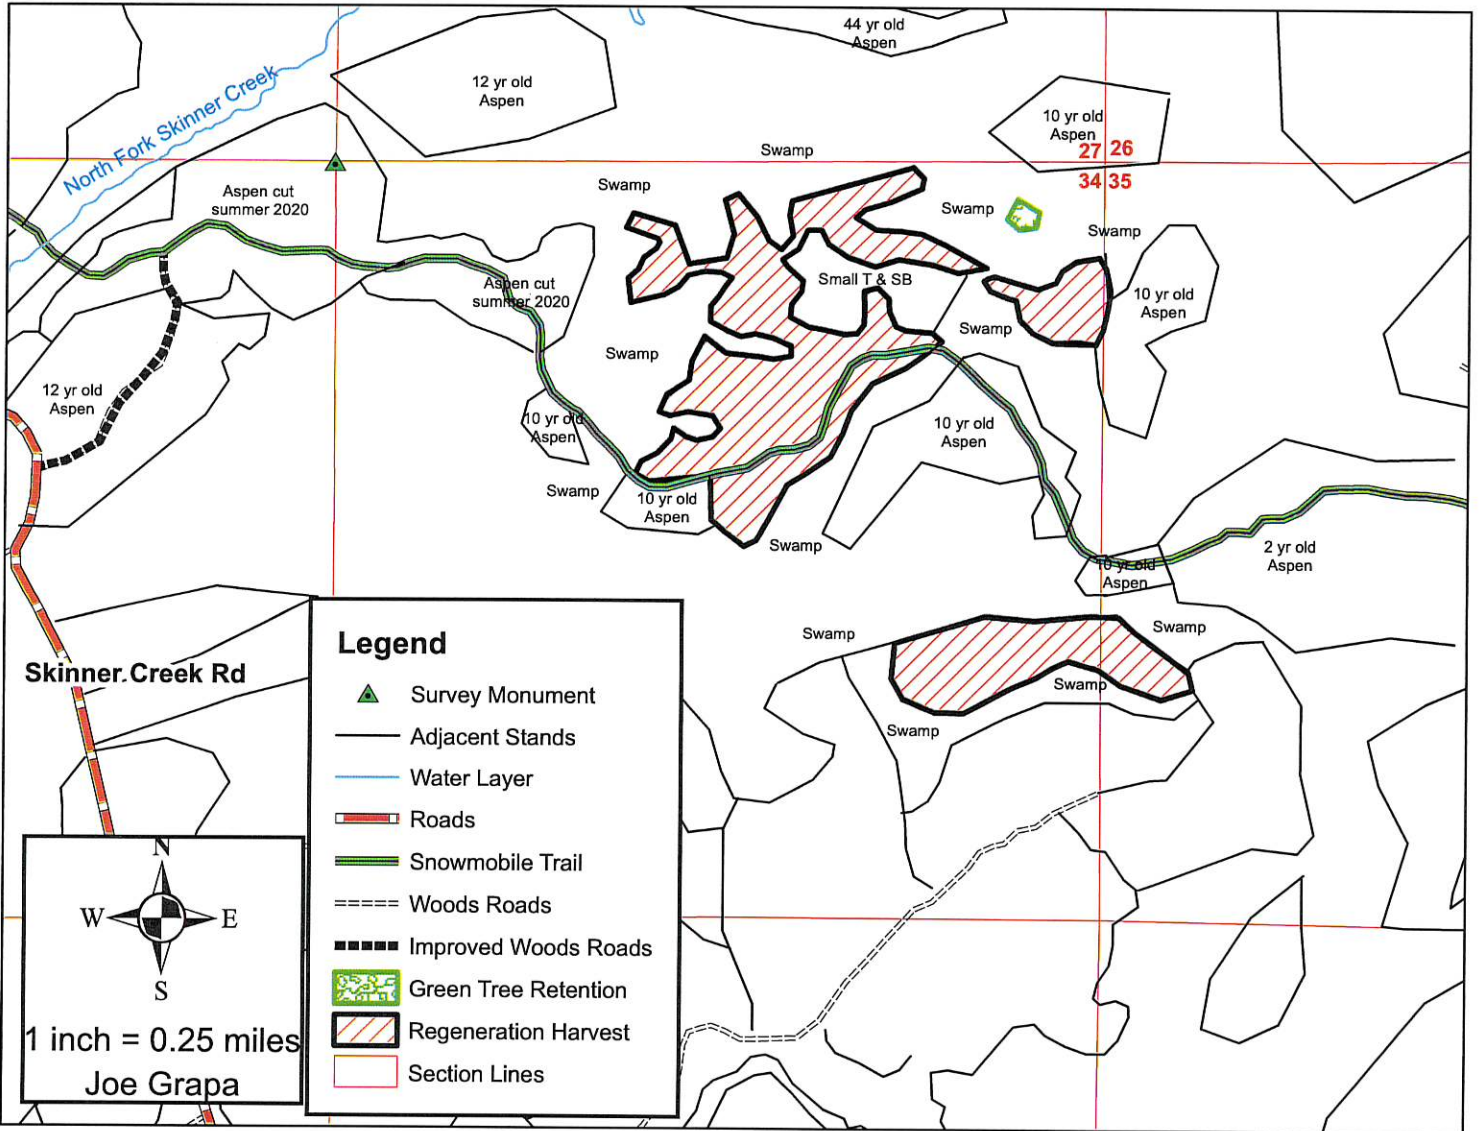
44 yr old Aspen

12 yr old Aspen

North Fork Skinner Creek

10 yr old Aspen

27 26

34 35

Swamp

Aspen cut summer 2020

Swamp

Swamp

Swamp

Small T & SB

Aspen cut summer 2020

10 yr old Aspen

Swamp

Swamp

12 yr old Aspen

10 yr old Aspen

10 yr old Aspen

Swamp

10 yr old Aspen

Swamp

10 yr old Aspen

2 yr old Aspen

Swamp

Swamp

Swamp

Swamp

Skinner Creek Rd

Legend

Survey Monument

Adjacent Stands

Water Layer

Roads

Snowmobile Trail

Woods Roads

Improved Woods Roads

Green Tree Retention

Regeneration Harvest

Section Lines

N

W

E

S

1 inch = 0.25 miles

Joe Grapa